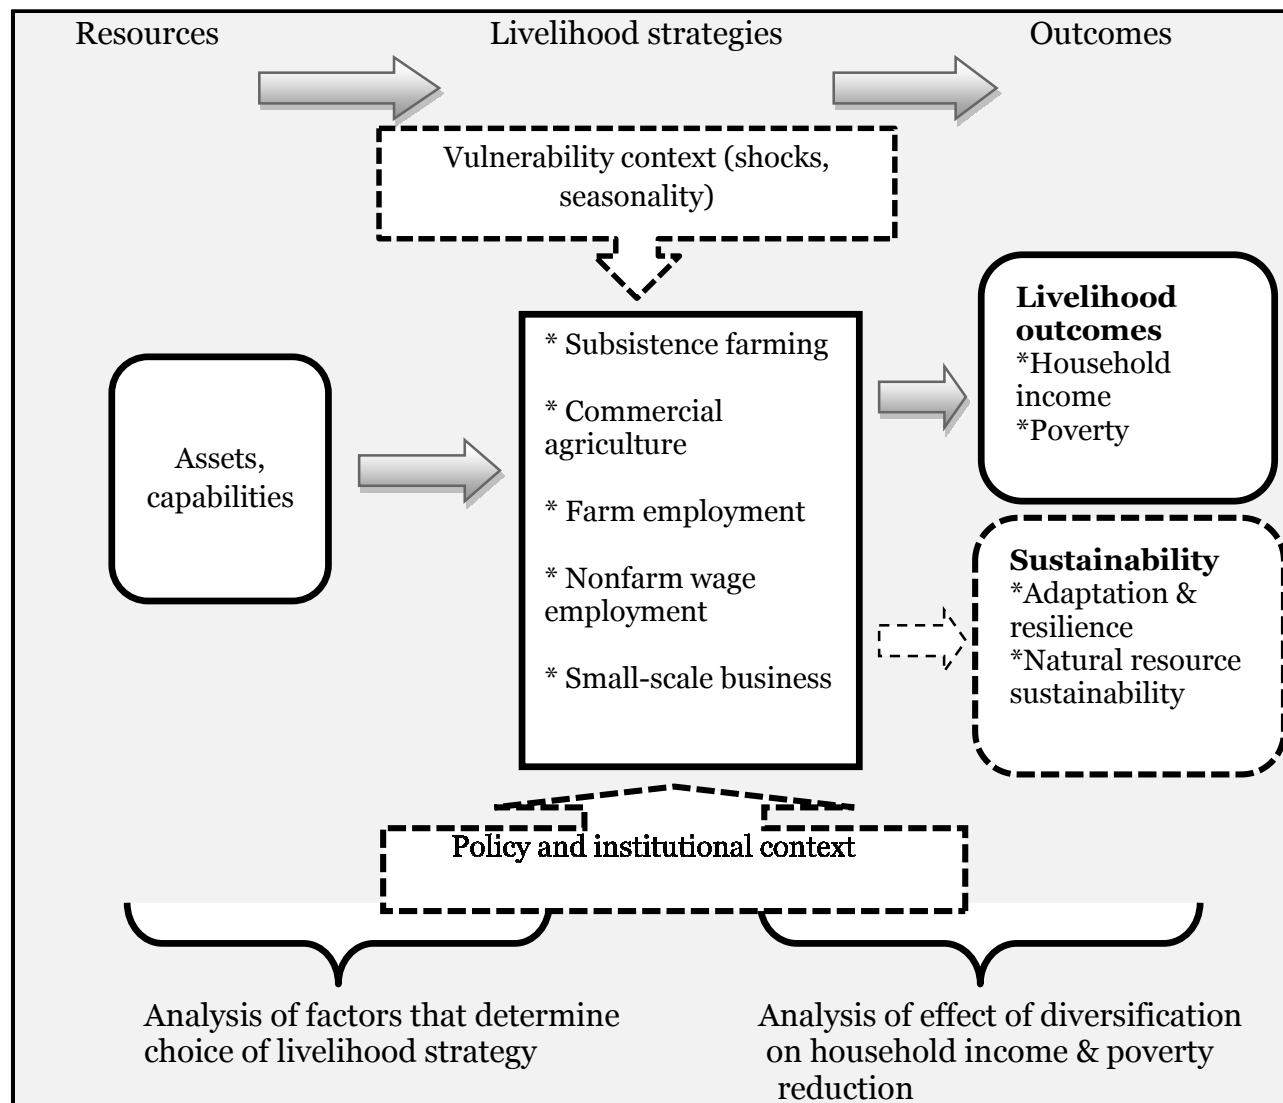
Resources

Livelihood strategies

Outcomes

Vulnerability context (shocks, seasonality)

Assets, capabilities

* Subsistence farming

* Commercial agriculture

* Farm employment

* Nonfarm wage employment

* Small-scale business

**Livelihood outcomes**
*Household income
*Poverty

**Sustainability**
*Adaptation & resilience
*Natural resource sustainability

Policy and institutional context

Analysis of factors that determine choice of livelihood strategy

Analysis of effect of diversification on household income & poverty reduction